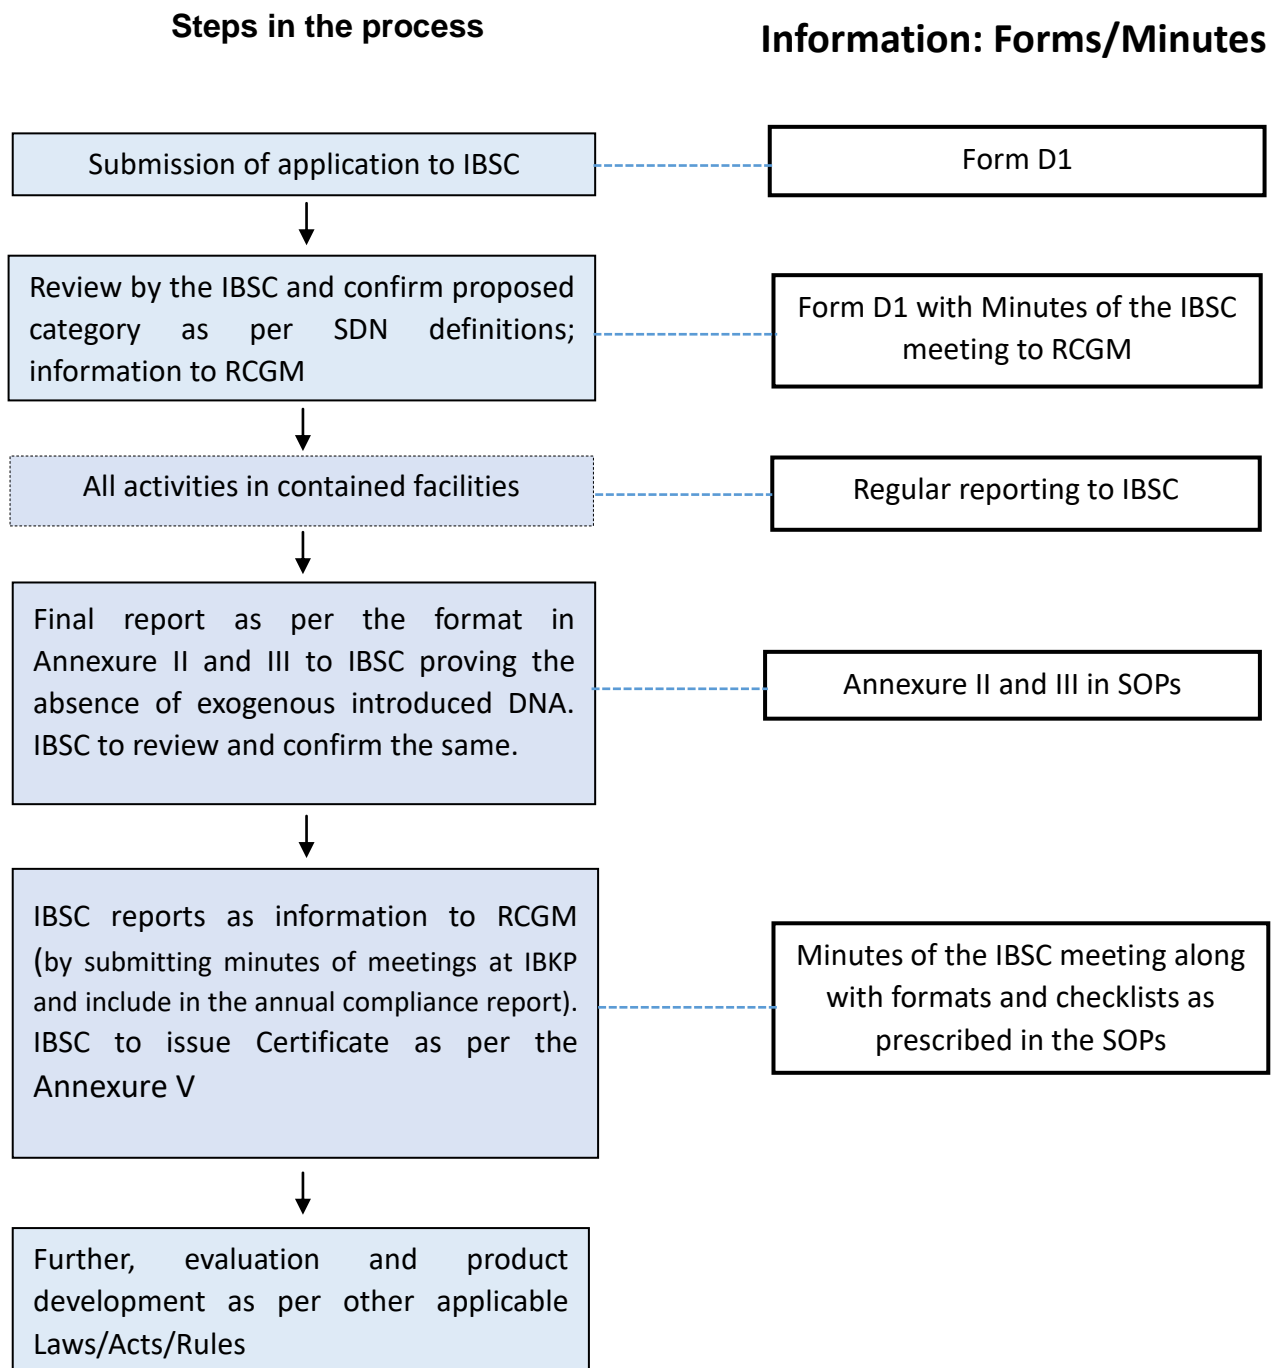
Steps in the process

Information: Forms/Minutes

Submission of application to IBSC

Form D1

Review by the IBSC and confirm proposed category as per SDN definitions; information to RCGM

Form D1 with Minutes of the IBSC meeting to RCGM

All activities in contained facilities

Regular reporting to IBSC

Final report as per the format in Annexure II and III to IBSC proving the absence of exogenous introduced DNA. IBSC to review and confirm the same.

Annexure II and III in SOPs

IBSC reports as information to RCGM (by submitting minutes of meetings at IBKP and include in the annual compliance report). IBSC to issue Certificate as per the Annexure V

Minutes of the IBSC meeting along with formats and checklists as prescribed in the SOPs

Further, evaluation and product development as per other applicable Laws/Acts/Rules